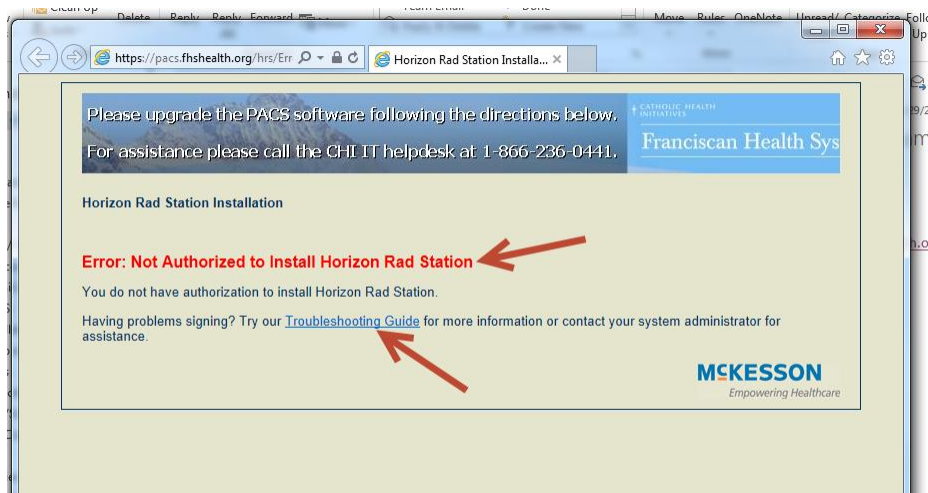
Clean Up Delete Reply Reply Forward Team Email Done Move Rules OneNote Unread/ Categorize Follow Up

https://pacs.fhshealth.org/hrs/Err

Horizon Rad Station Installa...

Please upgrade the PACS software following the directions below.

For assistance please call the CHI IT helpdesk at 1-866-236-0441.

CATHOLIC HEALTH INITIATIVES

Franciscan Health Sys

Horizon Rad Station Installation

Error: Not Authorized to Install Horizon Rad Station

You do not have authorization to install Horizon Rad Station.

Having problems signing? Try our Troubleshooting Guide for more information or contact your system administrator for assistance.

McKESSON

Empowering Healthcare